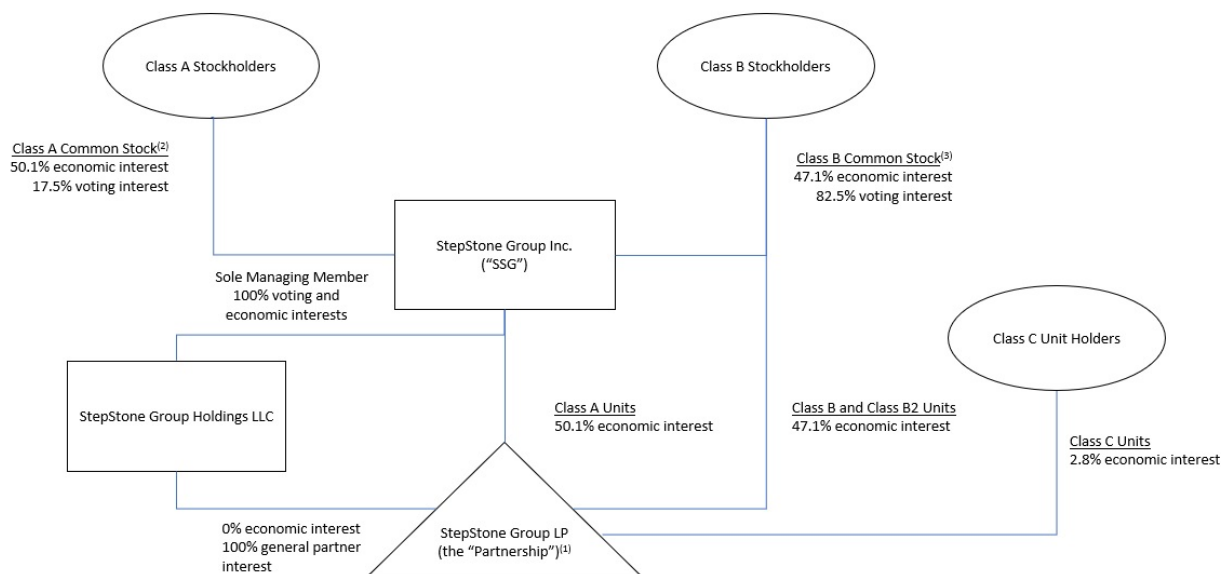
Class A Stockholders

Class B Stockholders

Class A Common Stock$^{(2)}$
50.1% economic interest
17.5% voting interest

Class B Common Stock$^{(3)}$
47.1% economic interest
82.5% voting interest

StepStone Group Inc.
("SSG")

Sole Managing Member
100% voting and
economic interests

Class C Unit Holders

StepStone Group Holdings LLC

Class A Units
50.1% economic interest

Class B and Class B2 Units
47.1% economic interest

Class C Units
2.8% economic interest

0% economic interest
100% general partner
interest

StepStone Group LP
(the "Partnership")$^{(1)}$